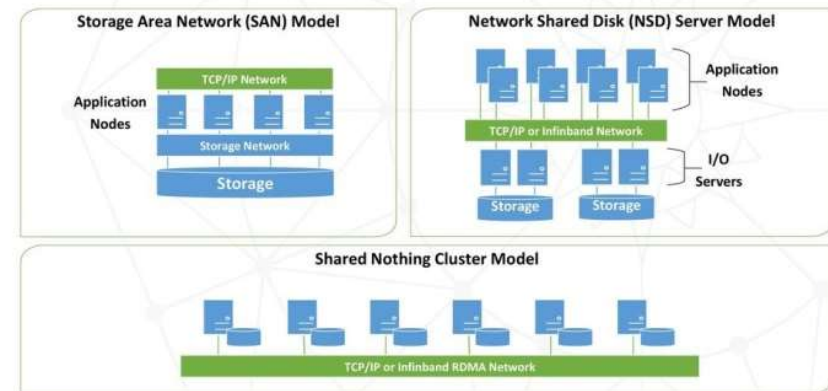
Storage Area Network (SAN) Model

TCP/IP Network

Application Nodes

Storage Network

Storage

Network Shared Disk (NSD) Server Model

Application Nodes

TCP/IP or Infinband Network

I/O Servers

Storage

Storage

Shared Nothing Cluster Model

TCP/IP or Infinband RDMA Network